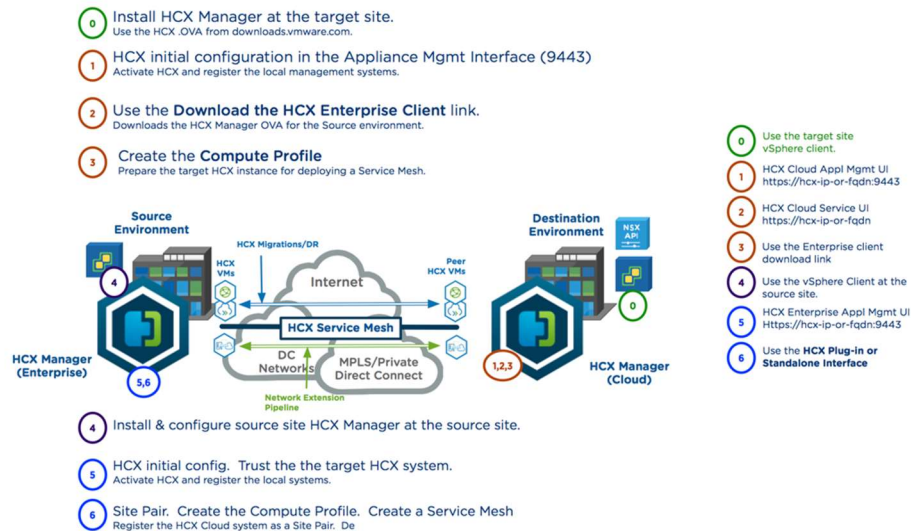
0 Install HCX Manager at the target site.
Use the HCX .OVA from downloads.vmware.com.

1 HCX initial configuration in the Appliance Mgmt Interface (9443)
Activate HCX and register the local management systems.

2 Use the **Download the HCX Enterprise Client** link.
Downloads the HCX Manager OVA for the Source environment.

3 Create the **Compute Profile**
Prepare the target HCX instance for deploying a Service Mesh.

0 Use the target site vSphere client.

1 HCX Cloud Appl Mgmt UI https://hcx-ip-or-fqdn:9443

2 HCX Cloud Service UI https://hcx-ip-or-fqdn

3 Use the Enterprise client download link

4 Use the vSphere Client at the source site.

5 HCX Enterprise Appl Mgmt UI Https://hcx-ip-or-fqdn:9443

6 Use the **HCX Plug-in or Standalone Interface**

Source Environment

HCX Migrations/DR

HCX VMs

Internet

Peer HCX VMs

Destination Environment

NSX API

4

HCX Service Mesh

0

HCX Manager (Enterprise)

5,6

DC Networks

MPLS/Private Direct Connect

1,2,3

HCX Manager (Cloud)

Network Extension Pipeline

4 Install & configure source site HCX Manager at the source site.

5 HCX initial config. Trust the the target HCX system.
Activate HCX and register the local systems.

6 Site Pair. Create the Compute Profile. Create a Service Mesh
Register the HCX Cloud system as a Site Pair. De